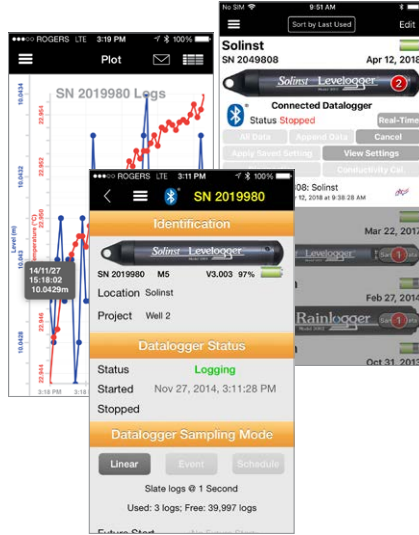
ROGERS LTE 3:19 PM 100%
Plot
SN 2019980 Logs
10.0434
10.0432
10.043
10.0428
Level (m)
Temperature (°C)
22.964
22.96
22.956
22.952
22.948
22.944
14/11/27
15:18:02
10.0429m
3:18 PM

Sort by Last Used
Edit
Solinst
SN 2049808
Apr 12, 2018
Solinst Levelogger
Connected Datalogger
Status Stopped
Real-Time
All Data
Append Data
Cancel
Apply Saved Setting
View Settings
Conductivity Cal.
808: Solinst
Apr 12, 2018 at 9:38:28 AM
Mar 22, 2017
Levelogger
Feb 27, 2014
Rainlogger
Oct 31, 2013

ROGERS LTE 3:11 PM 100%
SN 2019980
Identification
Solinst Levelogger
SN 2019980 M5 V3.003 97%
Location Solinst
Project Well 2
Datalogger Status
Status Logging
Started Nov 27, 2014, 3:11:28 PM
Stopped
Datalogger Sampling Mode
Linear
Event
Schedule
Slate logs @ 1 Second
Used: 3 logs; Free: 39,997 logs
Future Start